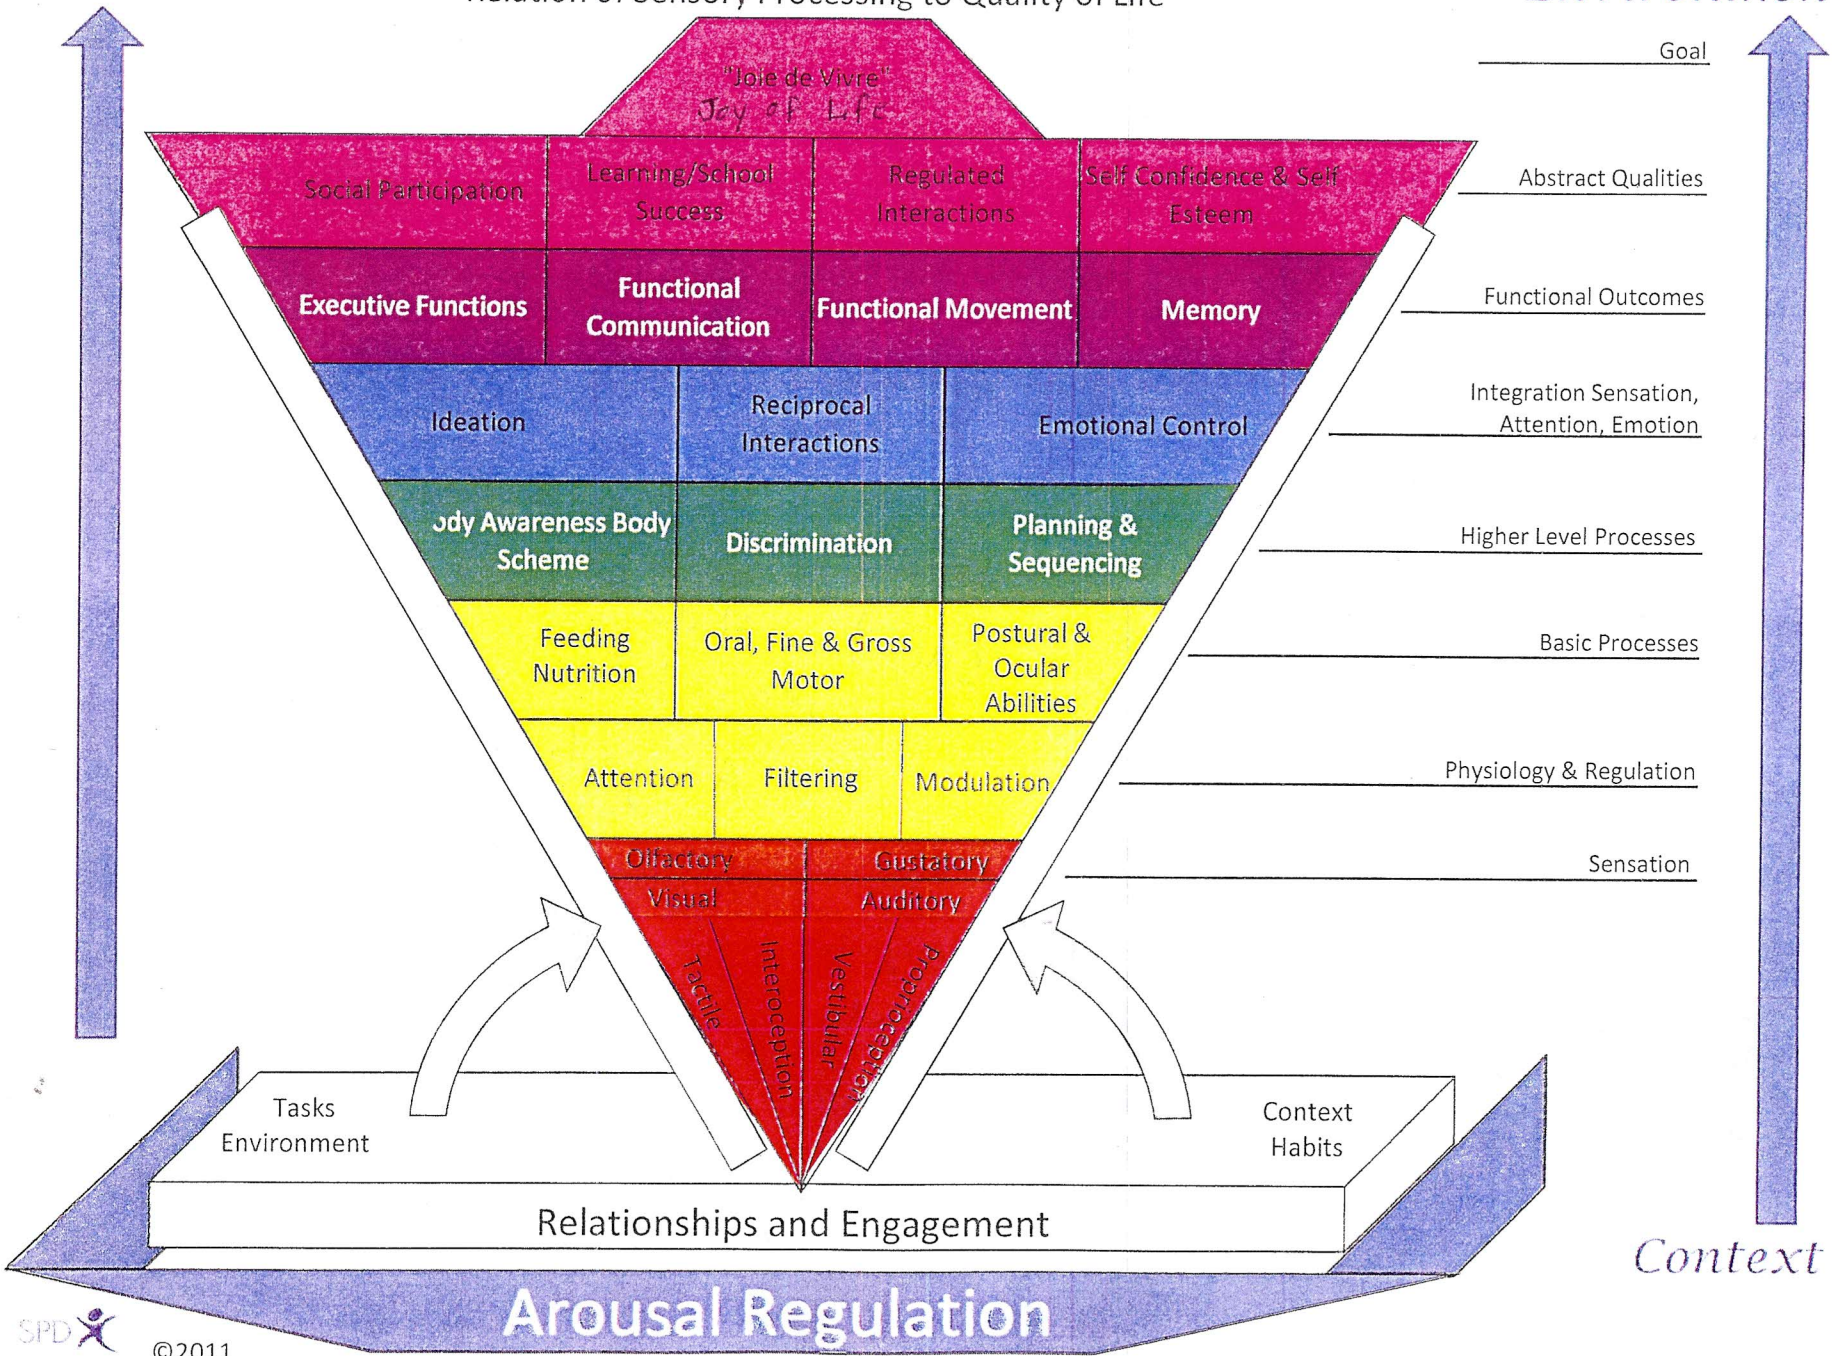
Relation of Sensory Processing to Quality of Life

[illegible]

"Joie de Vivre"
Joy of Life

Goal

Social Participation | Learning/School Success | Regulated Interactions | Self Confidence & Self Esteem

Abstract Qualities

Executive Functions | Functional Communication | Functional Movement | Memory

Functional Outcomes

Ideation | Reciprocal Interactions | Emotional Control

Integration Sensation, Attention, Emotion

ody Awareness Body Scheme | Discrimination | Planning & Sequencing

Higher Level Processes

Feeding Nutrition | Oral, Fine & Gross Motor | Postural & Ocular Abilities

Basic Processes

Attention | Filtering | Modulation

Physiology & Regulation

Olfactory | Gustatory
Visual | Auditory
Tactile | Interoception | Vestibular | Proprioception

Sensation

Tasks
Environment

Context
Habits

Relationships and Engagement

Context

Arousal Regulation

SPD

©2011